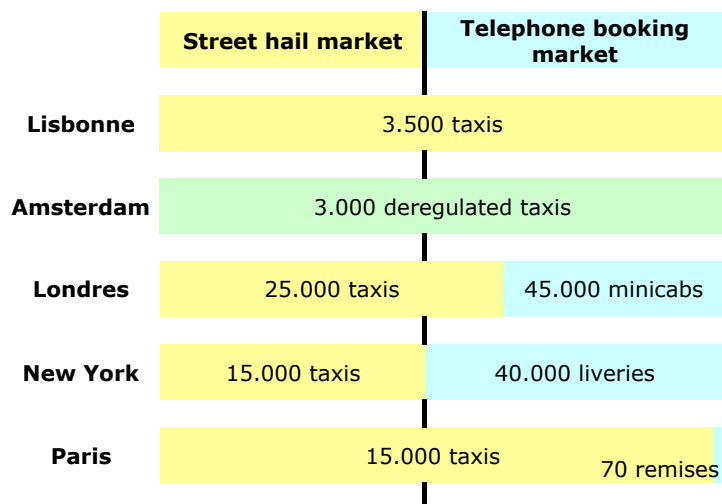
| | Street hail market | Telephone booking market |
|---|---|---|
| Lisbonne | 3.500 taxis | |
| Amsterdam | 3.000 deregulated taxis | |
| Londres | 25.000 taxis | 45.000 minicabs |
| New York | 15.000 taxis | 40.000 liveries |
| Paris | 15.000 taxis | 70 remises |